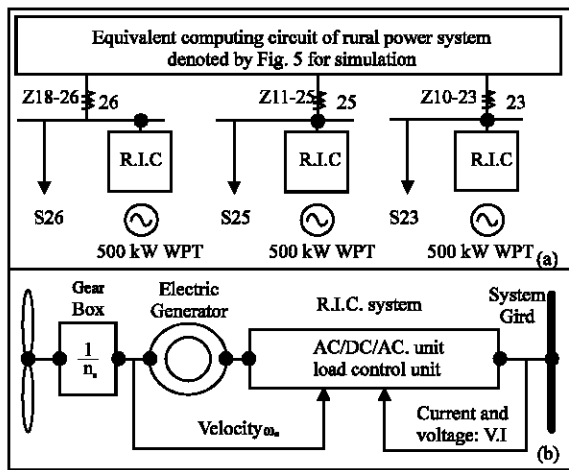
Equivalent computing circuit of rural power system denoted by Fig. 5 for simulation

Z18-26 26

R.I.C

S26

500 kW WPT

Z11-25 25

R.I.C

S25

500 kW WPT

Z10-23 23

R.I.C

S23

500 kW WPT

(a)

Gear Box

$\frac{1}{n_s}$

Electric Generator

R.I.C. system

AC/DC/AC. unit load control unit

System Gird

Velocity$_{\omega_m}$

Current and voltage: V.I

(b)